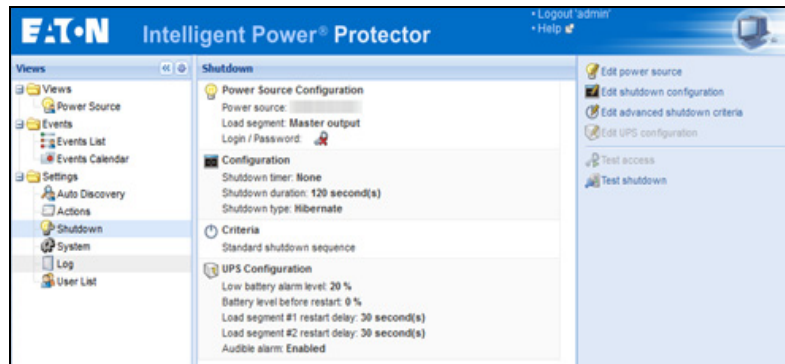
EATON Intelligent Power® Protector

• Logout 'admin'
• Help

Views

Views
Power Source
Events
Events List
Events Calendar
Settings
Auto Discovery
Actions
Shutdown
System
Log
User List

Shutdown

Power Source Configuration
Power source: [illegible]
Load segment: Master output
Login / Password:

Configuration
Shutdown timer: None
Shutdown duration: 120 second(s)
Shutdown type: Hibernate

Criteria
Standard shutdown sequence

UPS Configuration
Low battery alarm level: 20 %
Battery level before restart: 0 %
Load segment #1 restart delay: 30 second(s)
Load segment #2 restart delay: 30 second(s)
Audible alarm: Enabled

Edit power source
Edit shutdown configuration
Edit advanced shutdown criteria
Edit UPS configuration
Test access
Test shutdown